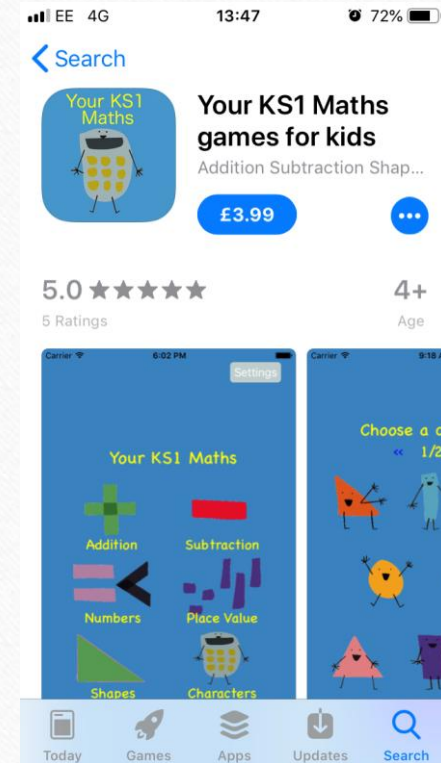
EE 4G 13:47 72%

< Search

Your KS1 Maths

Your KS1 Maths games for kids

Addition Subtraction Shap...

£3.99

...

5.0 ★★★★★

5 Ratings

4+

Age

Carrier 6:02 PM

Settings

Your KS1 Maths

Addition

Subtraction

Numbers

Place Value

Shapes

Characters

Carrier 9:18

Choose a c

« 1/2

Today Games Apps Updates Search